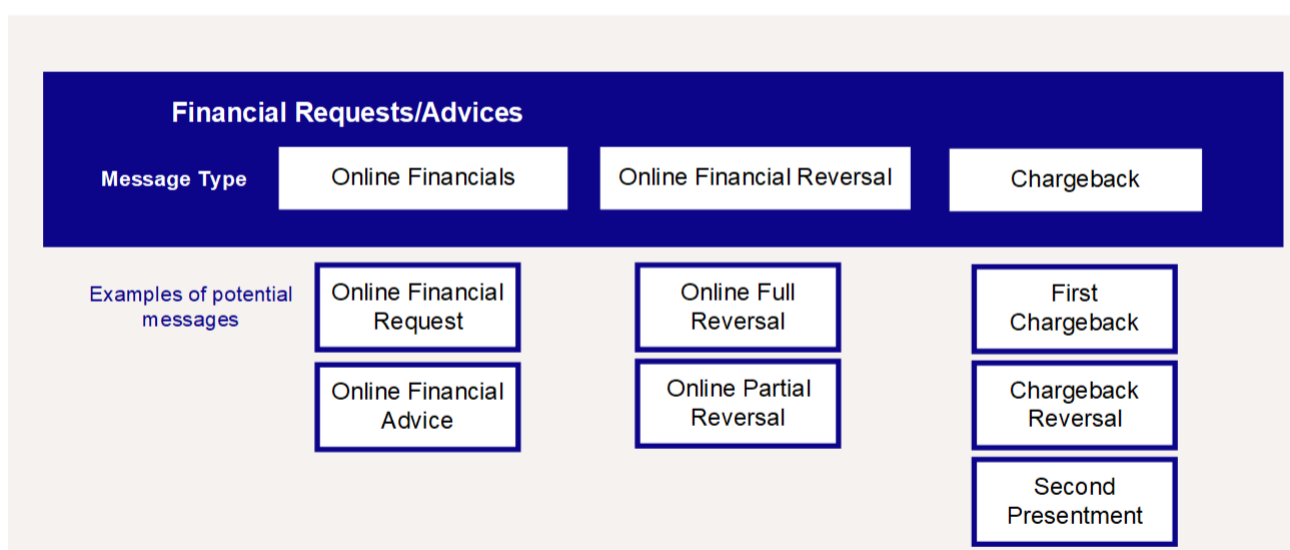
Financial Requests/Advices

Message Type

Online Financials

Online Financial Reversal

Chargeback

Examples of potential messages

Online Financial Request

Online Financial Advice

Online Full Reversal

Online Partial Reversal

First Chargeback

Chargeback Reversal

Second Presentment